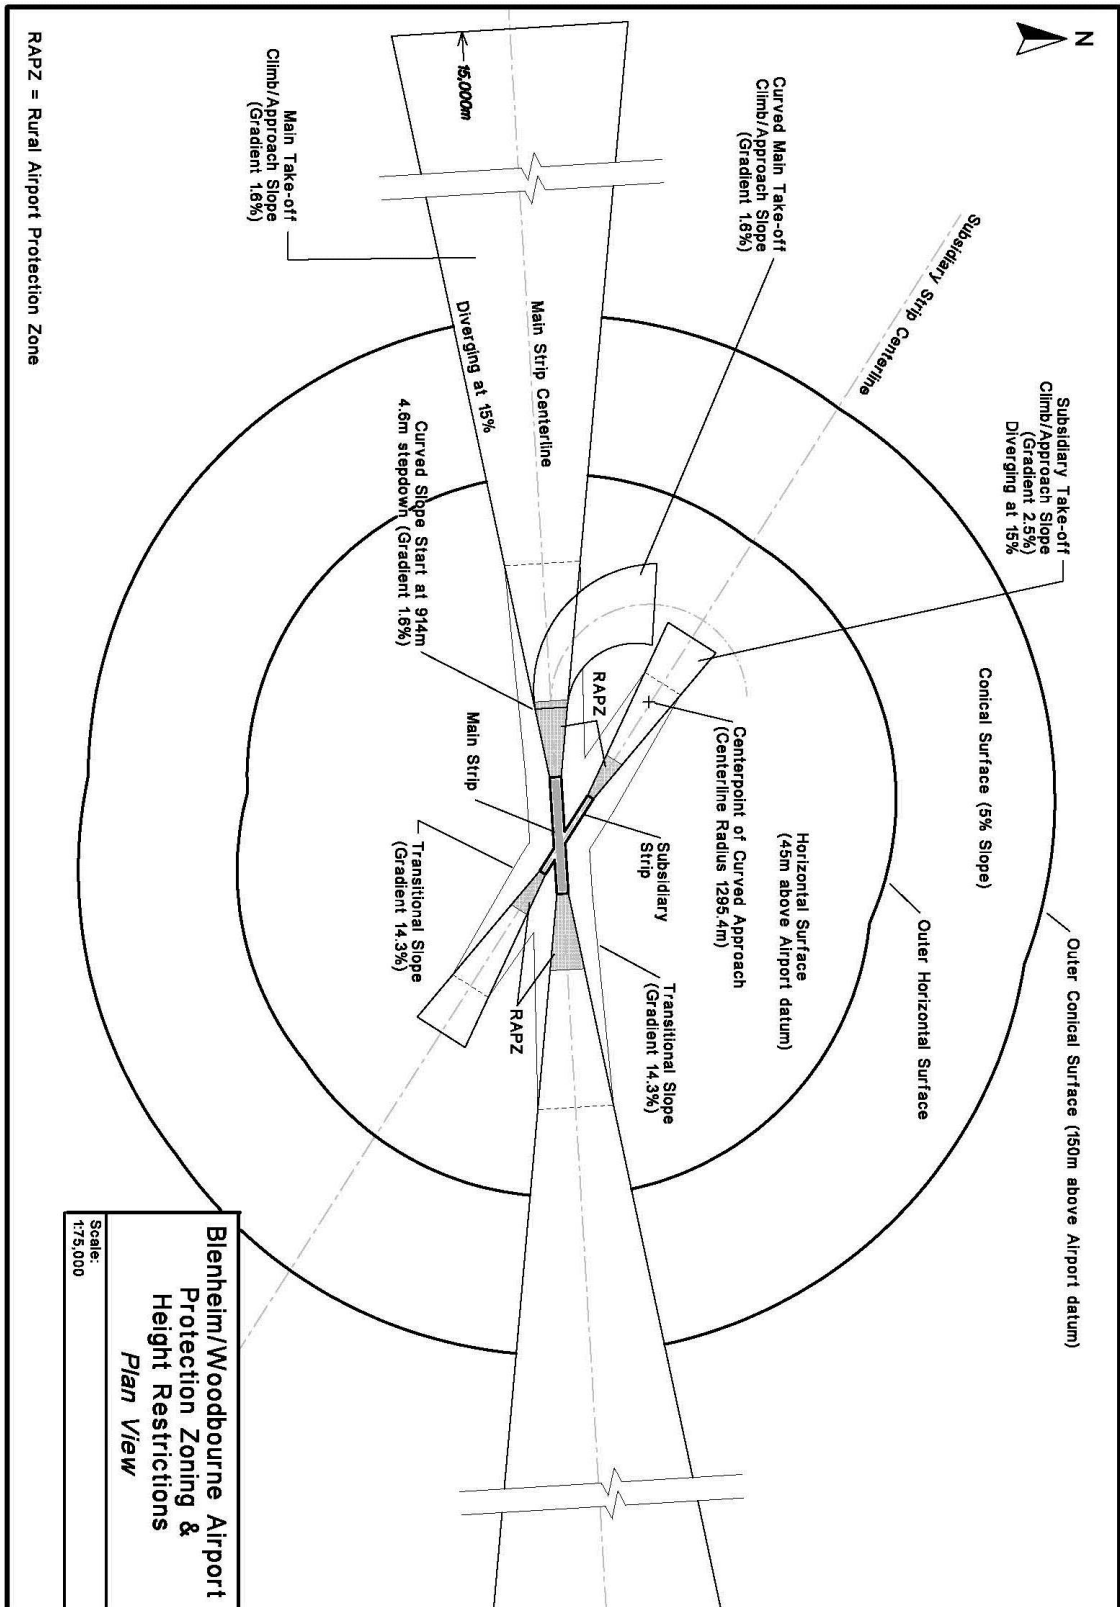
Blenheim/Woodbourne Airport Protection Zoning & Height Restrictions
Plan View

Scale: 1:75,000

N

Outer Conical Surface (150m above Airport datum)

Conical Surface (5% Slope)

Outer Horizontal Surface

Horizontal Surface (45m above Airport datum)

Centerpoint of Curved Approach (Centerline Radius 1295.4m)

Subsidiary Take-off Climb/Approach Slope (Gradient 2.5%) Diverging at 15%

Subsidiary Strip Centerline

Curved Main Take-off Climb/Approach Slope (Gradient 1.6%)

15,000m

Main Take-off Climb/Approach Slope (Gradient 1.6%)

Main Strip Centerline

Diverging at 15%

Curved Slope Start at 914m 4.6m stepdown (Gradient 1.6%)

RAPZ

Main Strip

Subsidiary Strip

Transitional Slope (Gradient 14.3%)

Transitional Slope (Gradient 14.3%)

RAPZ

RAPZ = Rural Airport Protection Zone